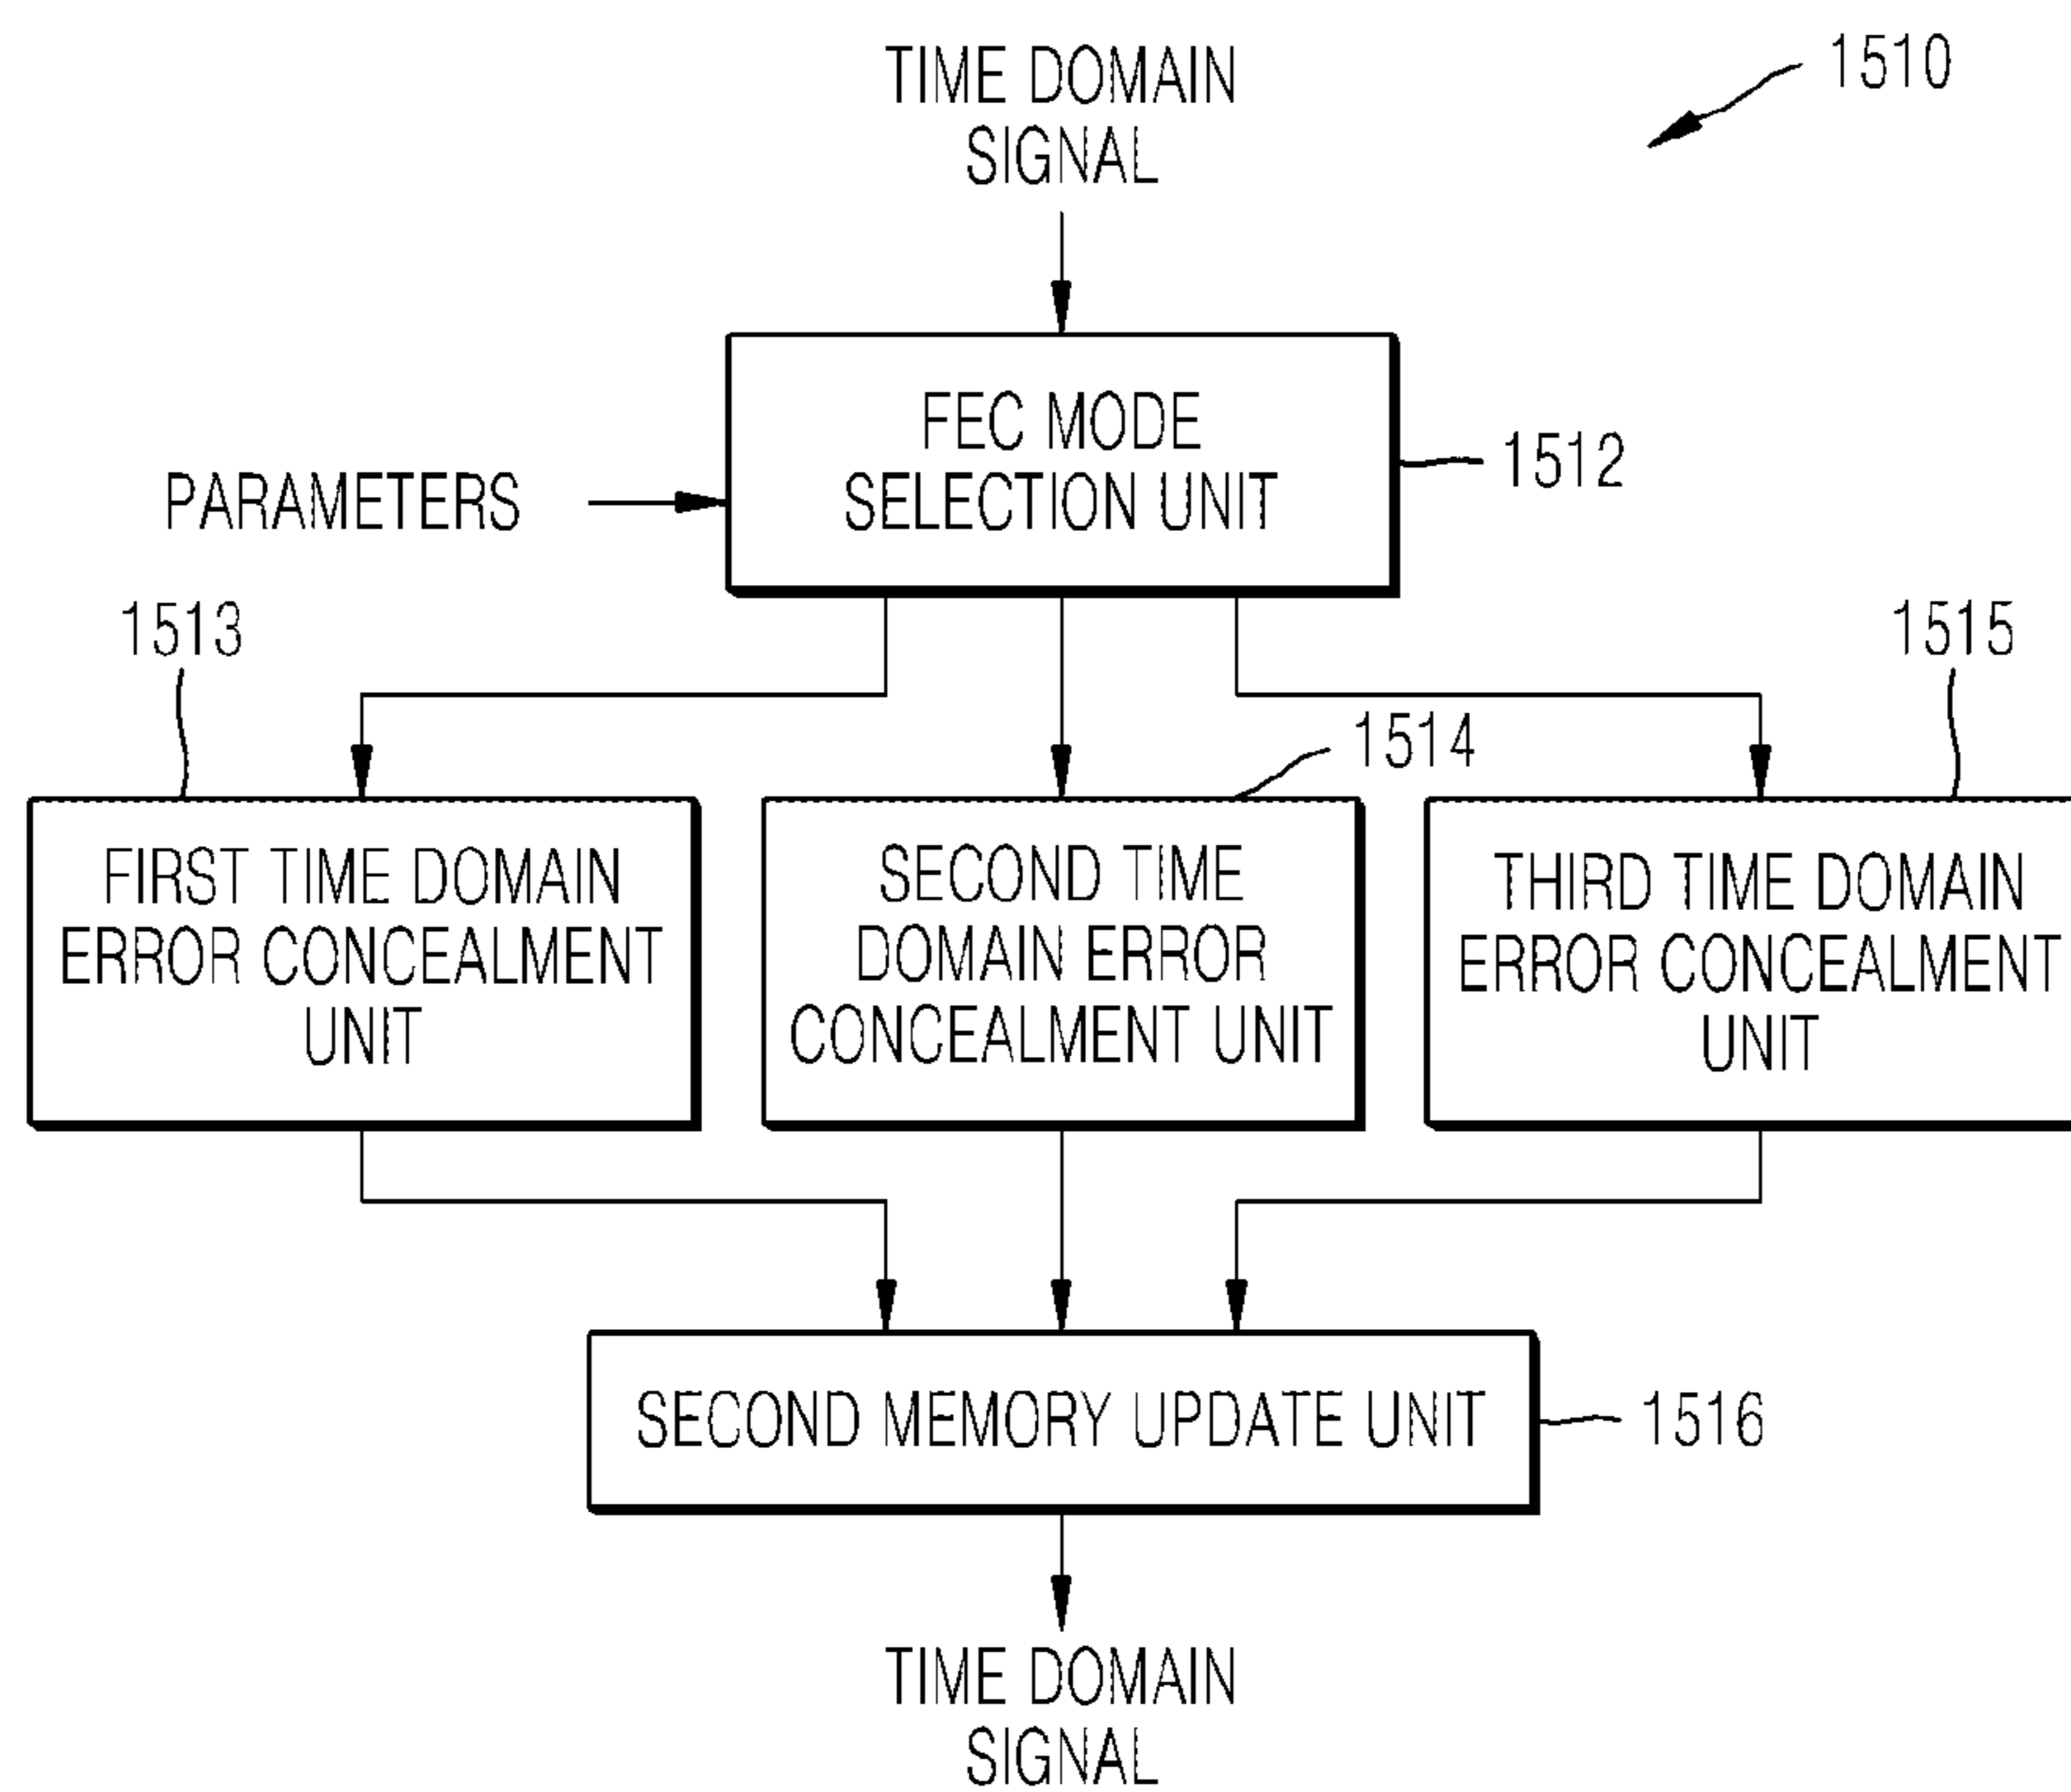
1510

TIME DOMAIN SIGNAL

PARAMETERS

FEC MODE SELECTION UNIT

1512

1513

1515

1514

FIRST TIME DOMAIN ERROR CONCEALMENT UNIT

SECOND TIME DOMAIN ERROR CONCEALMENT UNIT

THIRD TIME DOMAIN ERROR CONCEALMENT UNIT

SECOND MEMORY UPDATE UNIT

1516

TIME DOMAIN SIGNAL